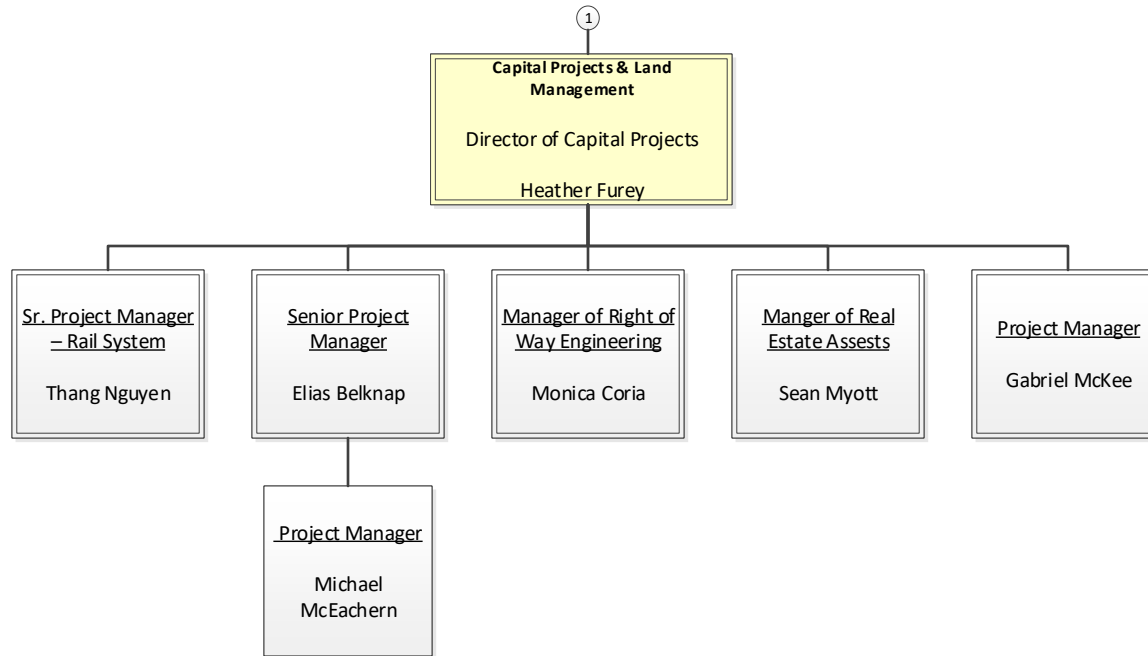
1

Capital Projects & Land Management

Director of Capital Projects

Heather Furey

Sr. Project Manager – Rail System

Thang Nguyen

Senior Project Manager

Elias Belknap

Manager of Right of Way Engineering

Monica Coria

Manger of Real Estate Assests

Sean Myott

Project Manager

Gabriel McKee

Project Manager

Michael McEachern